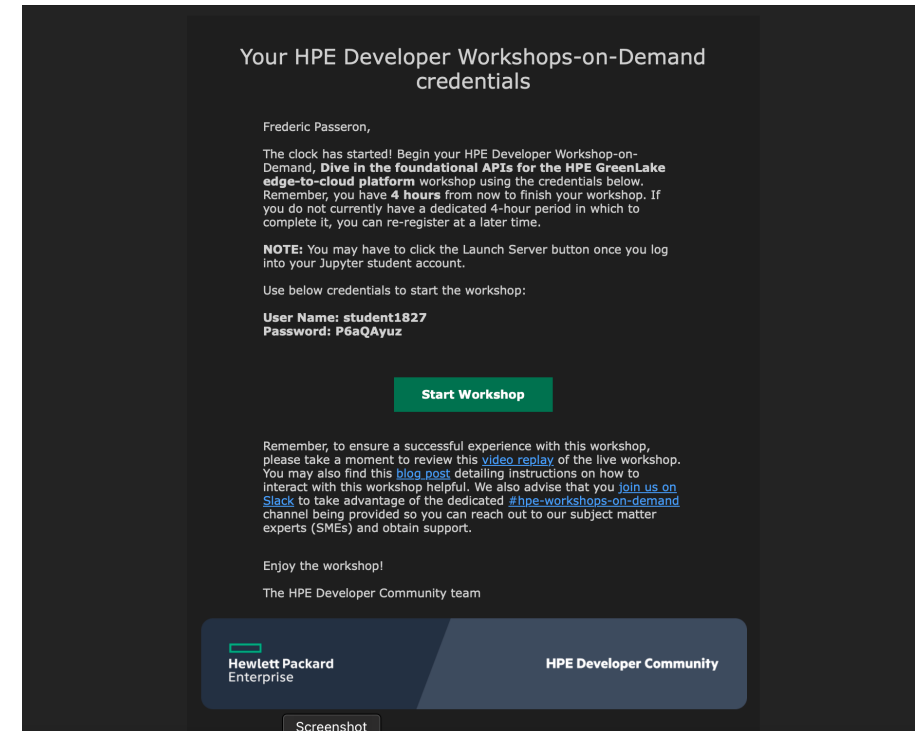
Your HPE Developer Workshops-on-Demand credentials

Frederic Passeron,

The clock has started! Begin your HPE Developer Workshop-on-Demand, **Dive in the foundational APIs for the HPE GreenLake edge-to-cloud platform** workshop using the credentials below. Remember, you have **4 hours** from now to finish your workshop. If you do not currently have a dedicated 4-hour period in which to complete it, you can re-register at a later time.

**NOTE:** You may have to click the Launch Server button once you log into your Jupyter student account.

Use below credentials to start the workshop:

**User Name: student1827**
**Password: P6aQAyuz**

Start Workshop

Remember, to ensure a successful experience with this workshop, please take a moment to review this video replay of the live workshop. You may also find this blog post detailing instructions on how to interact with this workshop helpful. We also advise that you join us on Slack to take advantage of the dedicated #hpe-workshops-on-demand channel being provided so you can reach out to our subject matter experts (SMEs) and obtain support.

Enjoy the workshop!

The HPE Developer Community team

Hewlett Packard Enterprise

HPE Developer Community

Screenshot